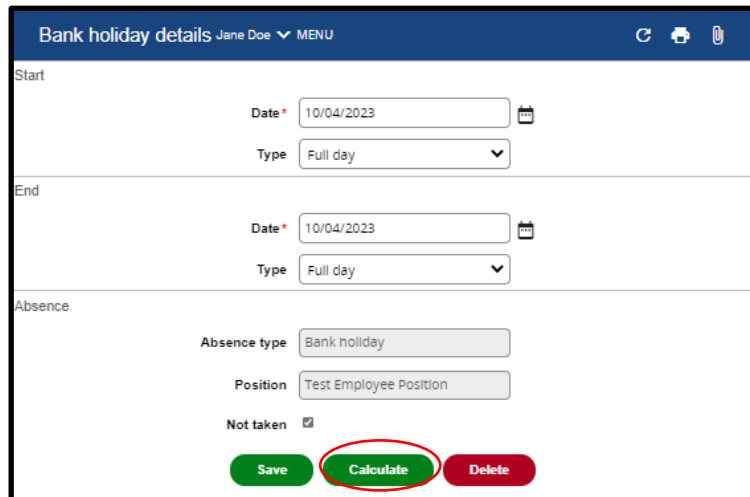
Bank holiday details Jane Doe MENU

Start

Date* 10/04/2023

Type Full day

End

Date* 10/04/2023

Type Full day

Absence

Absence type Bank holiday

Position Test Employee Position

Not taken

Save Calculate Delete